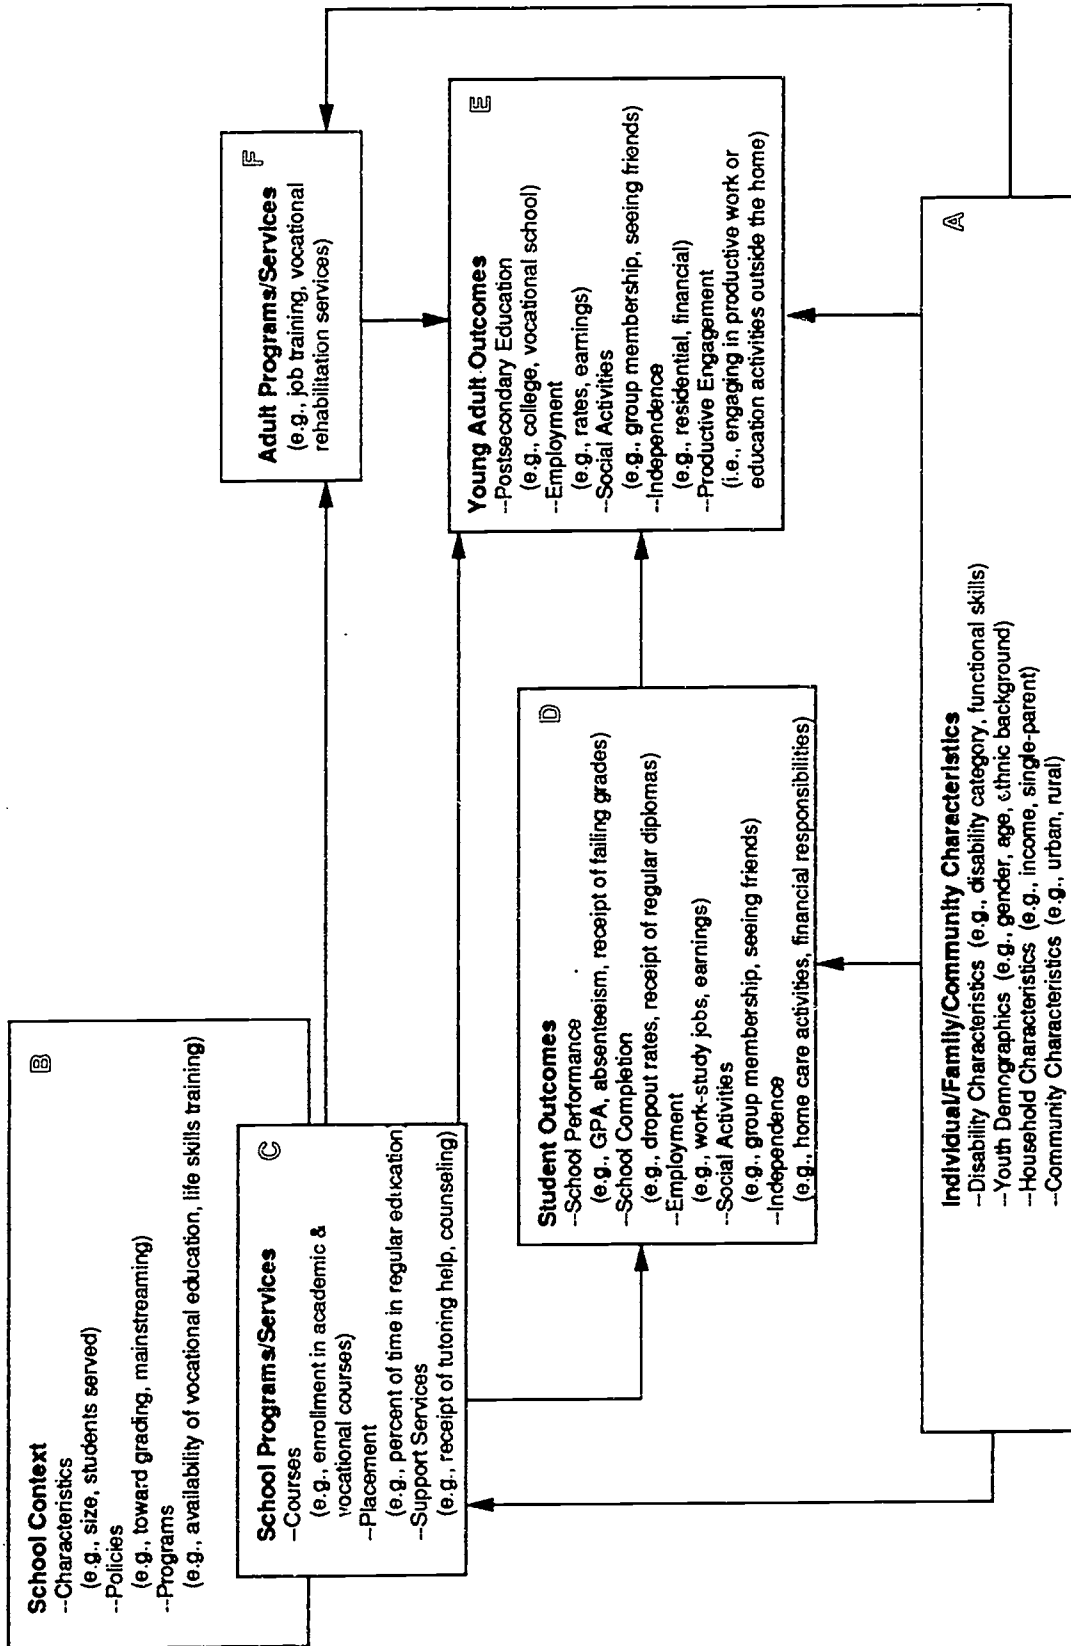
School Context
--Characteristics
(e.g., size, students served)
--Policies
(e.g., toward grading, mainstreaming)
--Programs
(e.g., availability of vocational education, life skills training)
B

School Programs/Services
--Courses
(e.g., enrollment in academic & vocational courses)
--Placement
(e.g., percent of time in regular education
--Support Services
(e.g., receipt of tutoring help, counseling)
C

Student Outcomes
--School Performance
(e.g., GPA, absenteeism, receipt of failing grades)
--School Completion
(e.g., dropout rates, receipt of regular diplomas)
--Employment
(e.g., work-study jobs, earnings)
--Social Activities
(e.g., group membership, seeing friends)
--Independence
(e.g., home care activities, financial responsibilities)
D

Adult Programs/Services
(e.g., job training, vocational rehabilitation services)
F

Young Adult Outcomes
--Postsecondary Education
(e.g., college, vocational school)
--Employment
(e.g., rates, earnings)
--Social Activities
(e.g., group membership, seeing friends)
--Independence
(e.g., residential, financial)
--Productive Engagement
(i.e., engaging in productive work or education activities outside the home)
E

Individual/Family/Community Characteristics
--Disability Characteristics (e.g., disability category, functional skills)
--Youth Demographics (e.g., gender, age, ethnic background)
--Household Characteristics (e.g., income, single-parent)
--Community Characteristics (e.g., urban, rural)
A